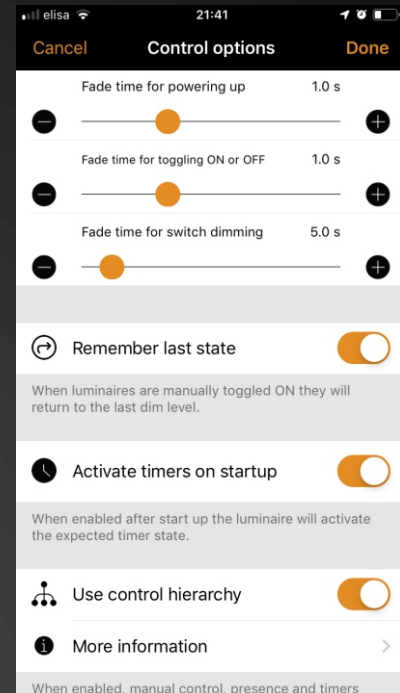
elisa
21:41

Cancel
Control options
Done

Fade time for powering up
1.0 s

Fade time for toggling ON or OFF
1.0 s

Fade time for switch dimming
5.0 s

Remember last state

When luminaires are manually toggled ON they will return to the last dim level.

Activate timers on startup

When enabled after start up the luminaire will activate the expected timer state.

Use control hierarchy

More information

When enabled, manual control, presence and timers